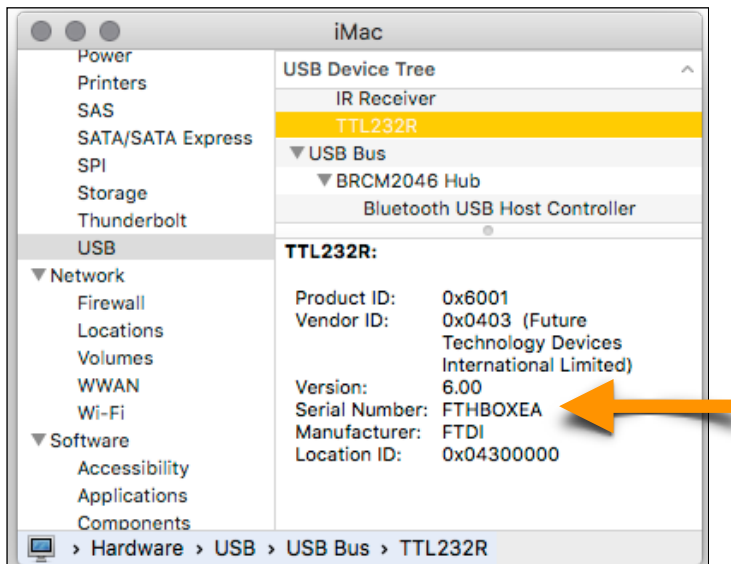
iMac

Power
Printers
SAS
SATA/SATA Express
SPI
Storage
Thunderbolt
USB
▼Network
Firewall
Locations
Volumes
WWAN
Wi-Fi
▼Software
Accessibility
Applications
Components

USB Device Tree
IR Receiver
TTL232R
▼USB Bus
▼BRCM2046 Hub
Bluetooth USB Host Controller

TTL232R:

| | |
|---|---|
| Product ID: | 0x6001 |
| Vendor ID: | 0x0403 (Future Technology Devices International Limited) |
| Version: | 6.00 |
| Serial Number: | FTHBOXEA |
| Manufacturer: | FTDI |
| Location ID: | 0x04300000 |

› Hardware › USB › USB Bus › TTL232R